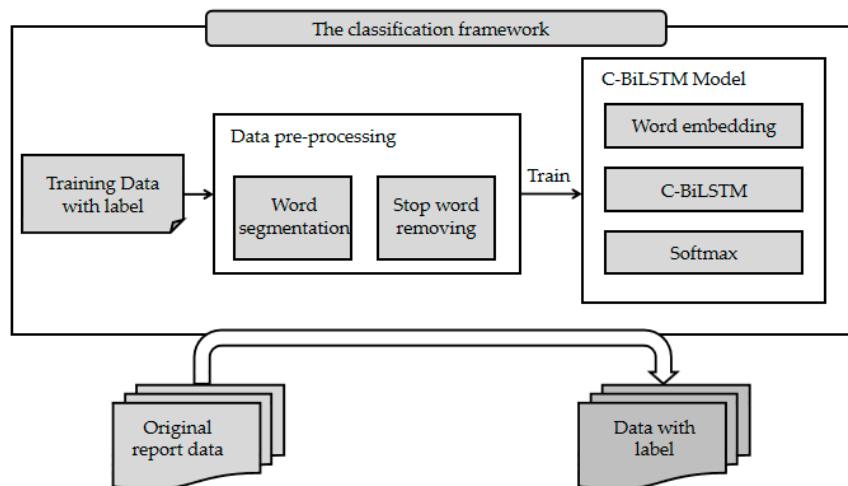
The classification framework

Training Data with label

Data pre-processing

Word segmentation

Stop word removing

Train

C-BiLSTM Model

Word embedding

C-BiLSTM

Softmax

Original report data

Data with label